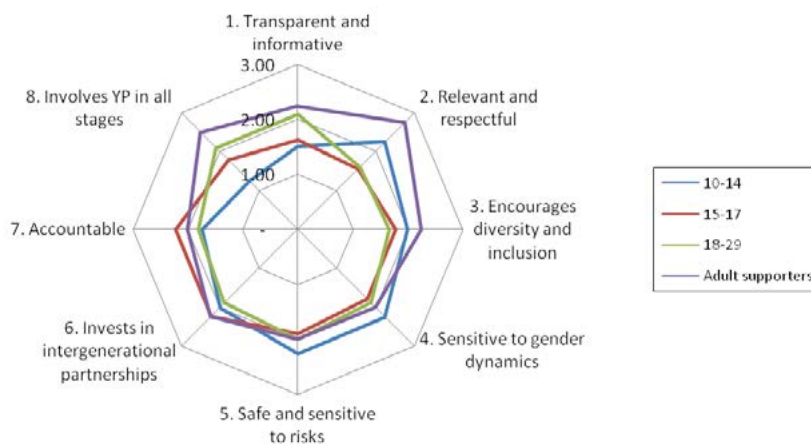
1. Transparent and informative

3.00

2.00

1.00

-

2. Relevant and respectful

3. Encourages diversity and inclusion

4. Sensitive to gender dynamics

5. Safe and sensitive to risks

6. Invests in intergenerational partnerships

7. Accountable

8. Involves YP in all stages

10-14

15-17

18-29

Adult supporters